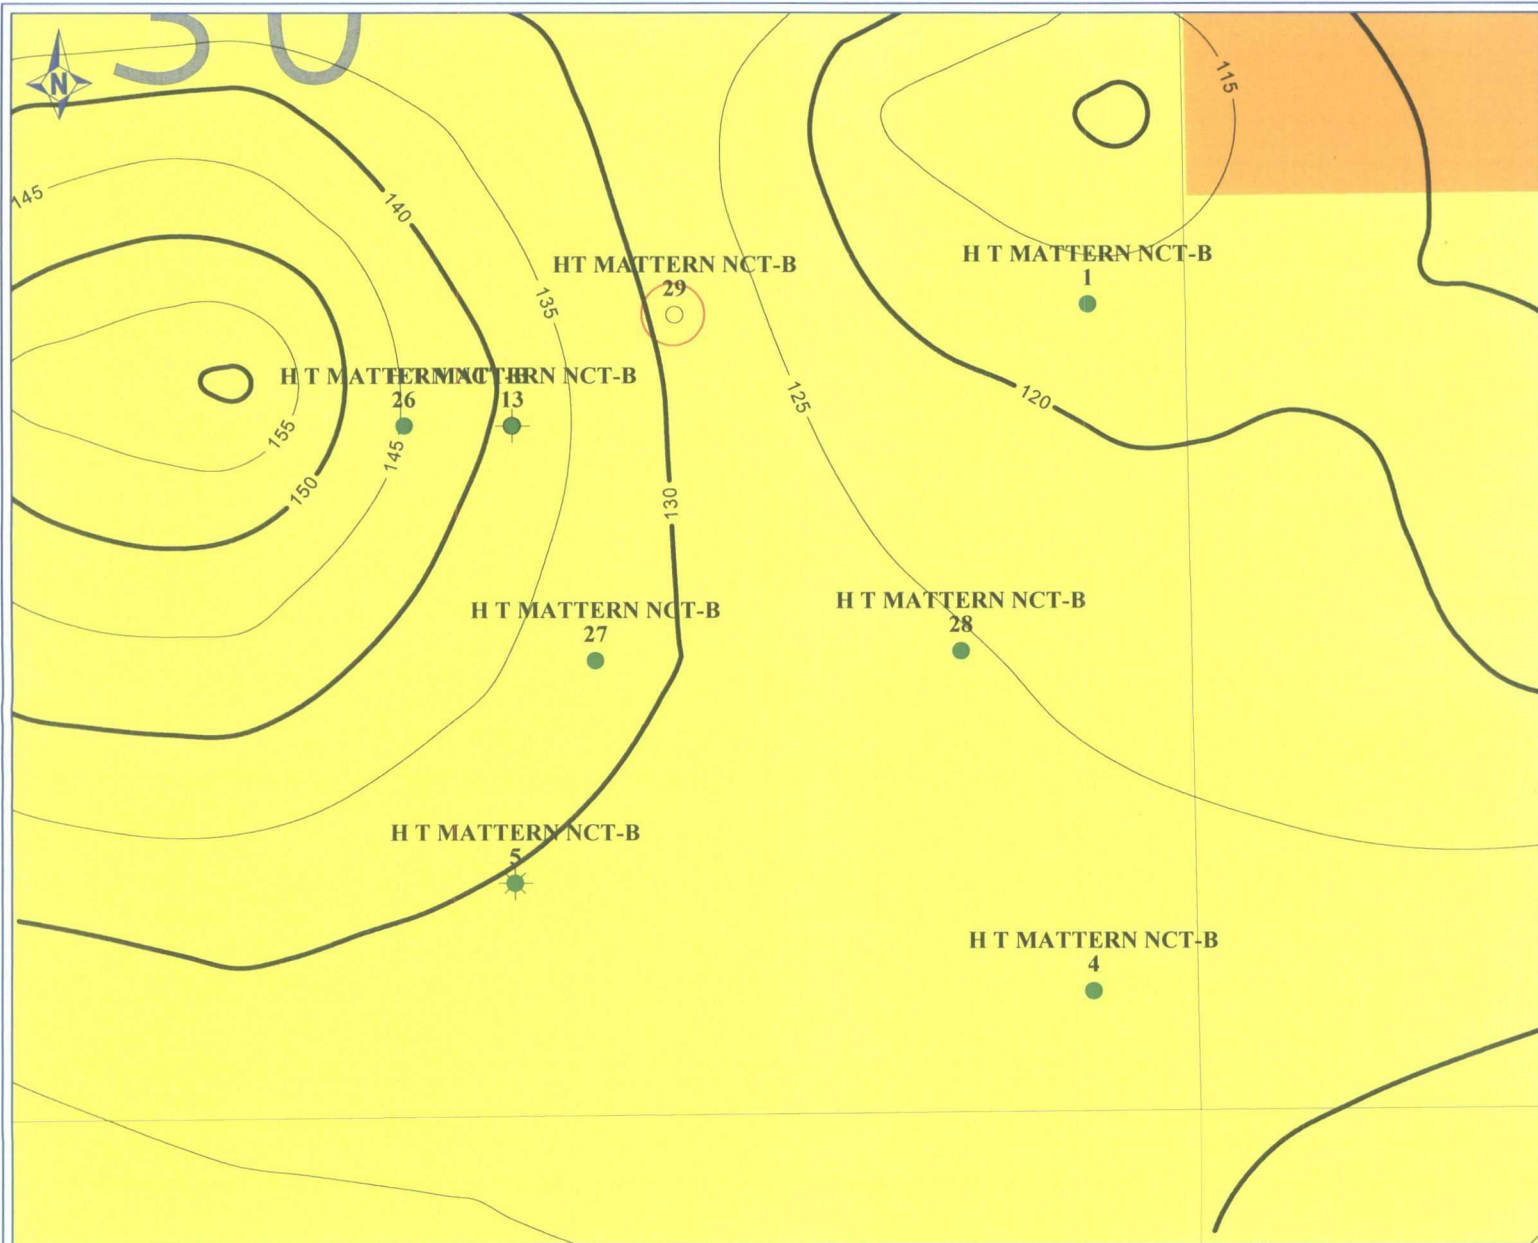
30

N

145

140

135

HT MATTERN NCT-B
29

H T MATTERN NCT-B
1

115

H T MATTERN NCT-B
26

H T MATTERN NCT-B
13

155

145

150

125

120

130

H T MATTERN NCT-B
27

H T MATTERN NCT-B
28

H T MATTERN NCT-B
5

H T MATTERN NCT-B
4